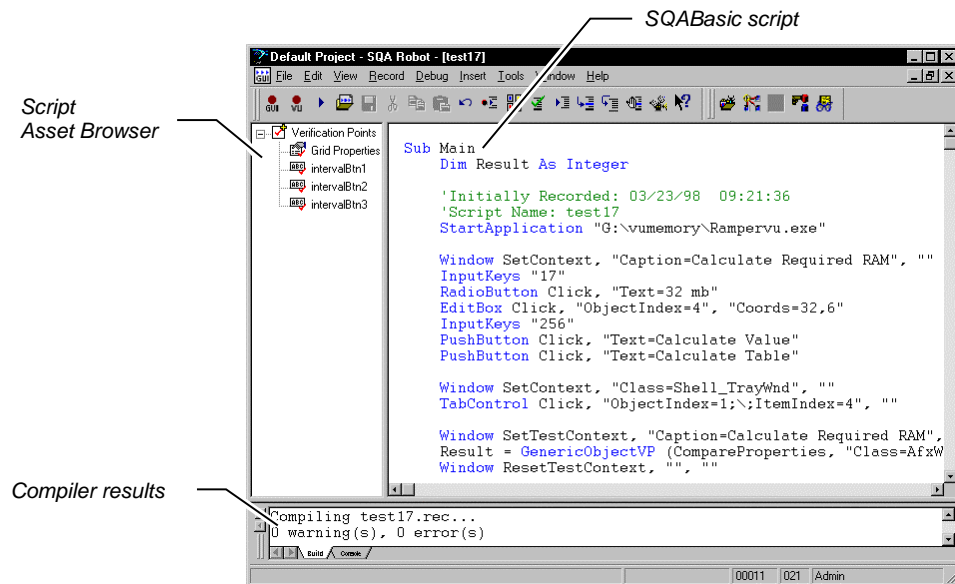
SQABasic script

Script Asset Browser

Compiler results

Default Project - SQA Robot - [test17]

File Edit View Record Debug Insert Tools Window Help

GUI VU

Verification Points
Grid Properties
intervalBtn1
intervalBtn2
intervalBtn3

Sub Main
Dim Result As Integer

'Initially Recorded: 03/23/98 09:21:36
'Script Name: test17
StartApplication "G:\vumemory\Rampervu.exe"

Window SetContext, "Caption=Calculate Required RAM", ""
InputKeys "17"
RadioButton Click, "Text=32 mb"
EditBox Click, "ObjectIndex=4", "Coords=32,6"
InputKeys "256"
PushButton Click, "Text=Calculate Value"
PushButton Click, "Text=Calculate Table"

Window SetContext, "Class=Shell_TrayWnd", ""
TabControl Click, "ObjectIndex=1;\;ItemIndex=4", ""

Window SetTestContext, "Caption=Calculate Required RAM",
Result = GenericObjectVP (CompareProperties, "Class=AfxW
Window ResetTestContext, "", ""

Compiling test17.rec...
0 warning(s), 0 error(s)

Build Console

00011 021 Admin